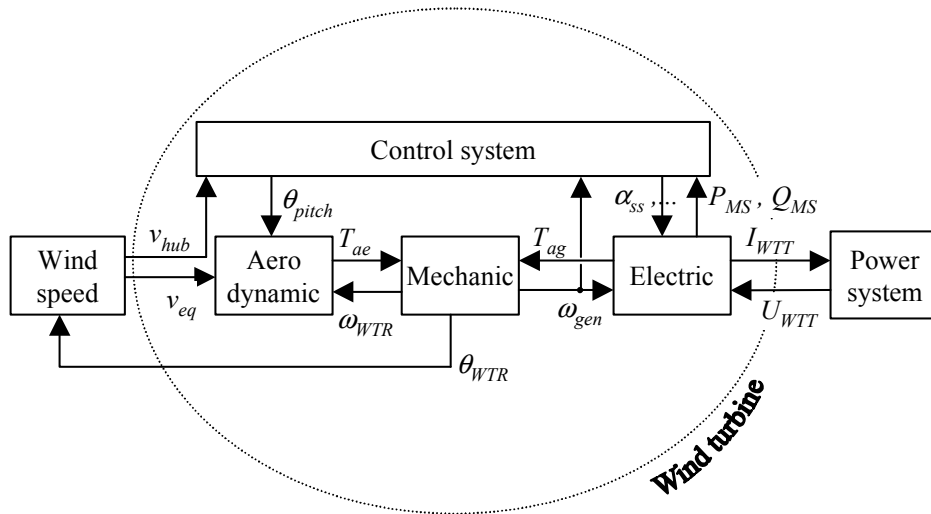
Control system

$\theta_{pitch}$

$\alpha_{ss}$ ,...

$P_{MS}$ , $Q_{MS}$

Wind speed

$v_{hub}$

$v_{eq}$

Aero dynamic

$T_{ae}$

$\omega_{WTR}$

Mechanic

$T_{ag}$

$\omega_{gen}$

Electric

$I_{WTT}$

$U_{WTT}$

Power system

$\theta_{WTR}$

Wind turbine